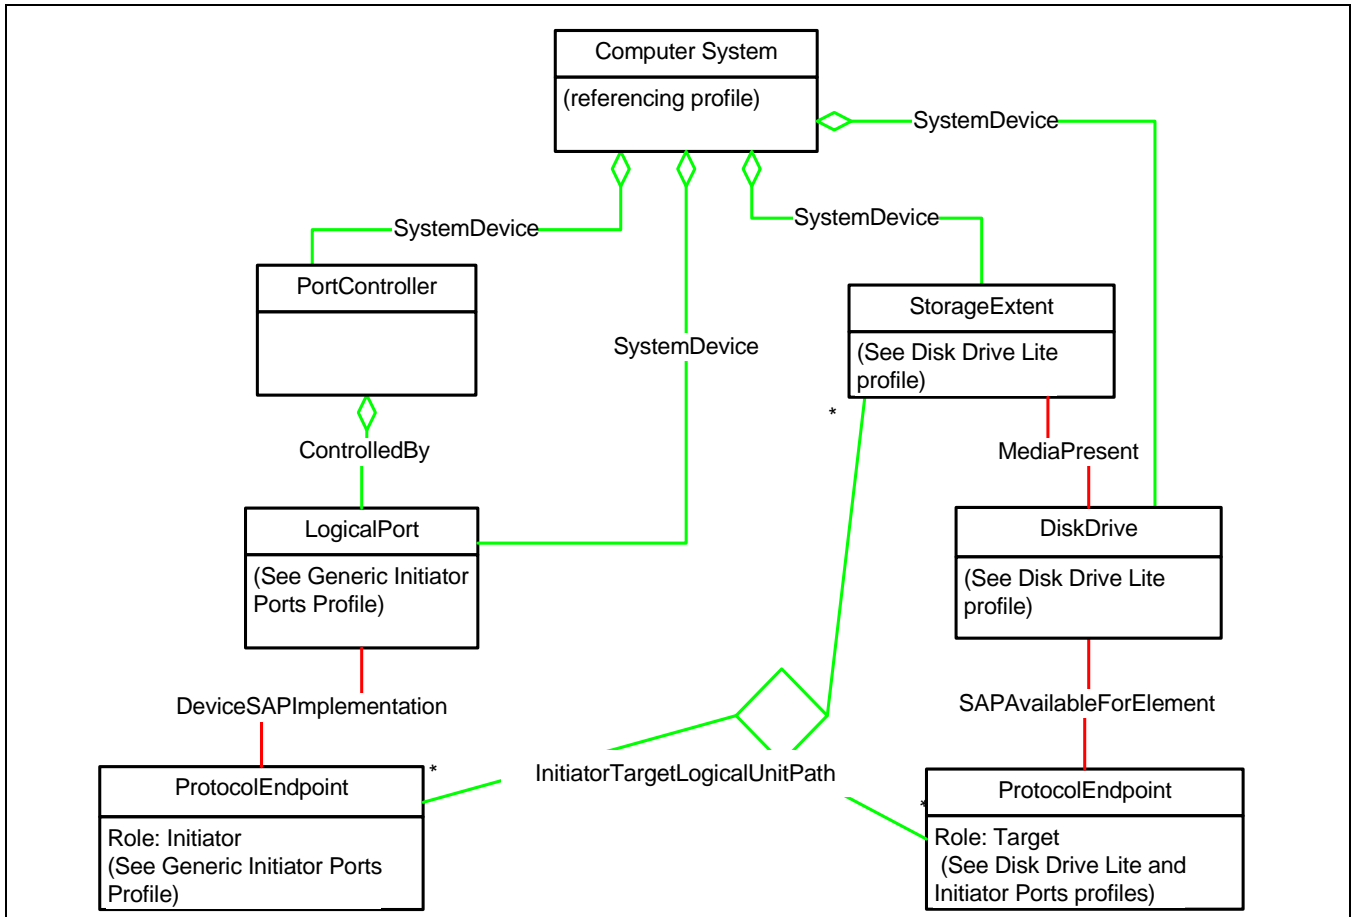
Computer System
(referencing profile)

SystemDevice

SystemDevice

SystemDevice

SystemDevice

PortController

StorageExtent
(See Disk Drive Lite profile)

ControlledBy

MediaPresent

*

LogicalPort
(See Generic Initiator Ports Profile)

DiskDrive
(See Disk Drive Lite profile)

DeviceSAPImplementation

SAPAvailableForElement

ProtocolEndpoint
Role: Initiator
(See Generic Initiator Ports Profile)

*

InitiatorTargetLogicalUnitPath

*

ProtocolEndpoint
Role: Target
(See Disk Drive Lite and Initiator Ports profiles)